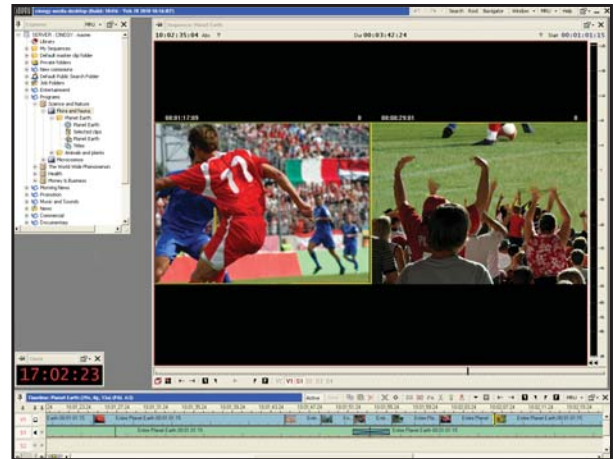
cinegy media desktop (Build: 5640 - Feb 28 2008 08:16:07)

Search Tool Navigator Window MRU Help

Explorer MRU

SERVER : CINEGY : Ivanov
Library
My Sequences
Default master clip folder
Private folders
New comissions
Default Public Search Folder
Job Folders
Entertainment
Programs
Science and Nature
Flora and Fauna
Planet Earth
Planet Earth
Selected clips
Planet Earth
Titles
Animals and plants
Microscience
The World Wide Phenomenon
Health
Money & Business
Morning News
Promotion
Music and Sounds
News
Commercial
Documentary

Sequence: Planet Earth

10:02:35:04 Abs

Dur 00:03:42:24

Start 00:01:01:15

00:01:17:09

00:00:29:01

Clock

17:02:23

V1 D1 D2 D3 D4

Timeline: Planet Earth (25i, 4p, 16x (PAL 4:3))

Active

MRU

Entire Planet Earth 00:01:30:15
Entire Planet Earth 00:01:30:15
Entire Planet Earth 00:01:30:15
Entire Planet Earth
Entire Planet Earth
Entire Planet Earth
Entire Planet Earth 00:01:30:15
Entire Planet Earth 00:01:30:15

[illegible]